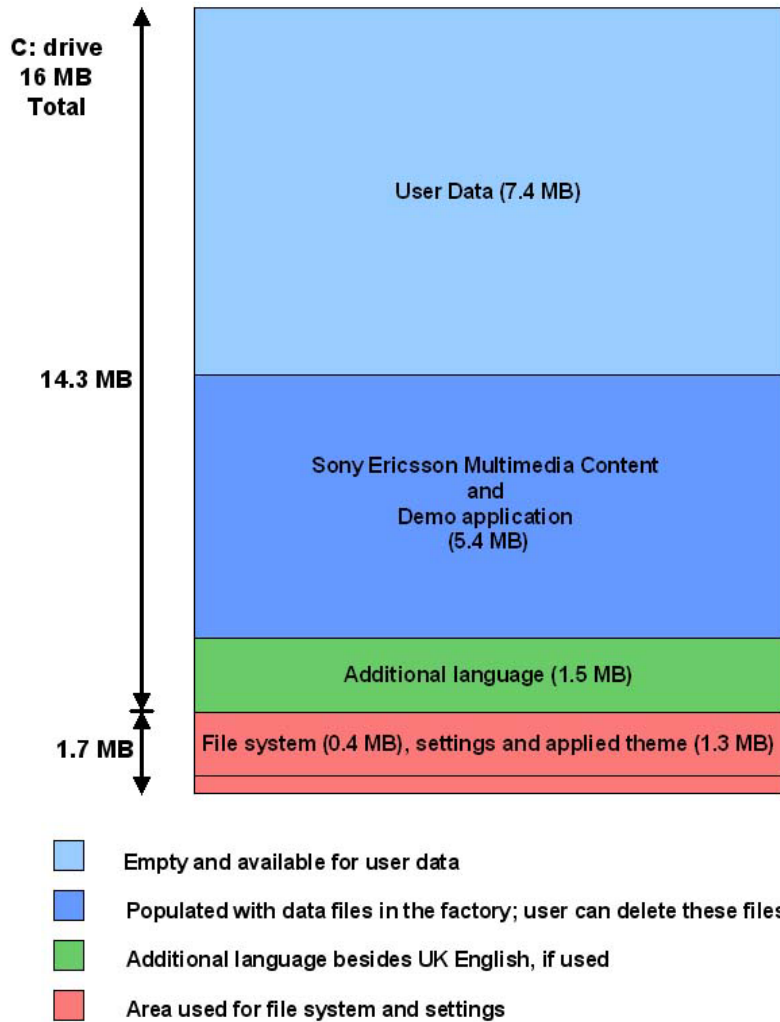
C: drive
16 MB
Total

User Data (7.4 MB)

14.3 MB

Sony Ericsson Multimedia Content
and
Demo application
(5.4 MB)

Additional language (1.5 MB)

1.7 MB

File system (0.4 MB), settings and applied theme (1.3 MB)

Empty and available for user data

Populated with data files in the factory; user can delete these files

Additional language besides UK English, if used

Area used for file system and settings